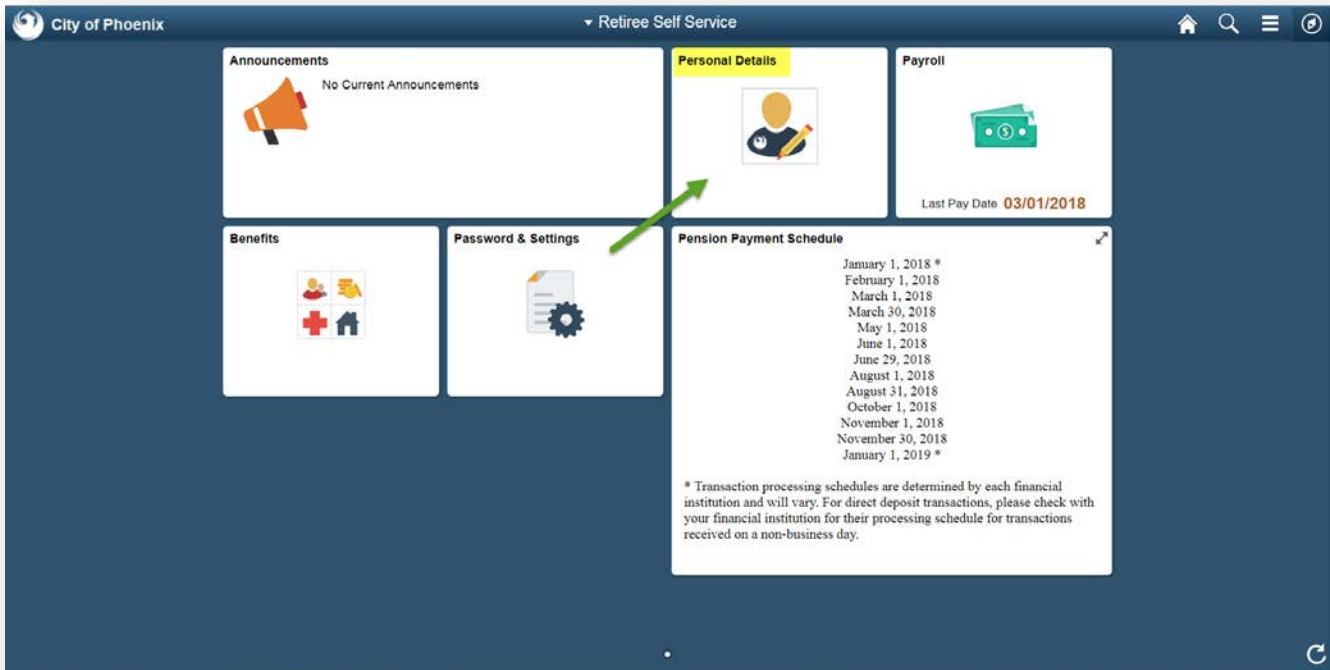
City of Phoenix

▾ Retiree Self Service

Announcements

No Current Announcements

Personal Details

Payroll

Last Pay Date 03/01/2018

Benefits

Password & Settings

Pension Payment Schedule

January 1, 2018 *
February 1, 2018
March 1, 2018
March 30, 2018
May 1, 2018
June 1, 2018
June 29, 2018
August 1, 2018
August 31, 2018
October 1, 2018
November 1, 2018
November 30, 2018
January 1, 2019 *

* Transaction processing schedules are determined by each financial institution and will vary. For direct deposit transactions, please check with your financial institution for their processing schedule for transactions received on a non-business day.